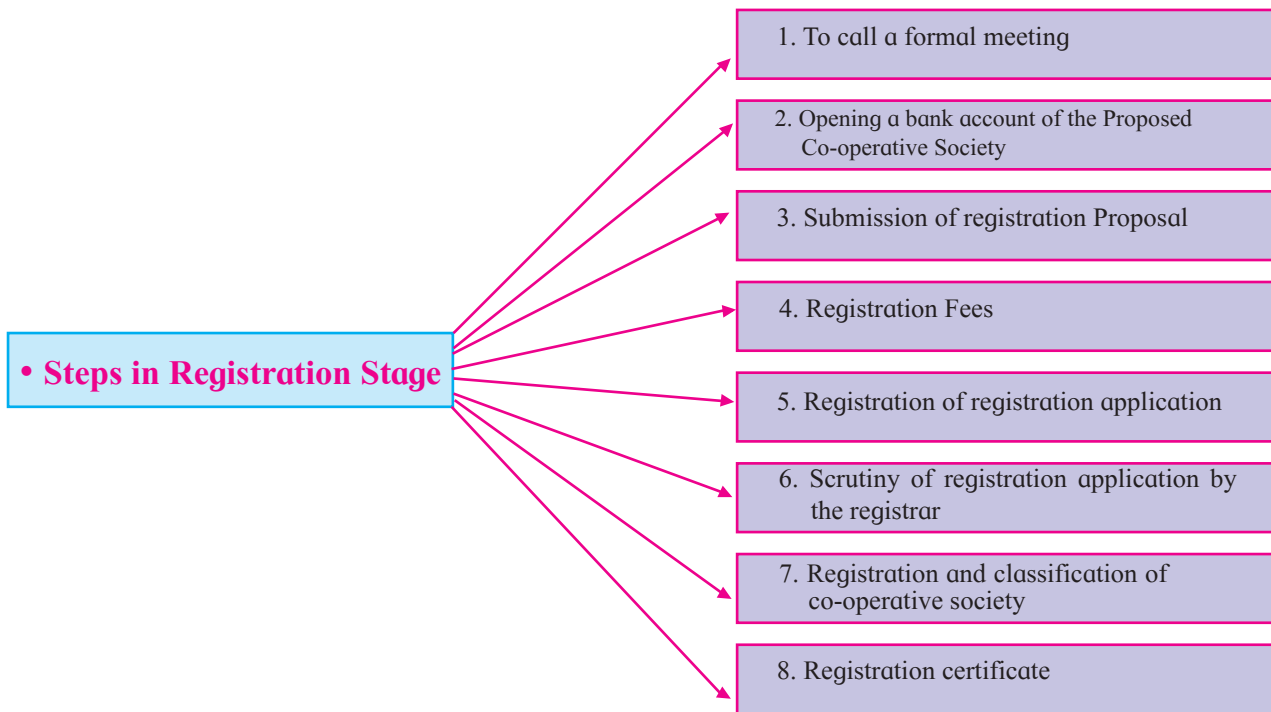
• Steps in Registration Stage

1. To call a formal meeting

2. Opening a bank account of the Proposed Co-operative Society

3. Submission of registration Proposal

4. Registration Fees

5. Registration of registration application

6. Scrutiny of registration application by the registrar

7. Registration and classification of co-operative society

8. Registration certificate